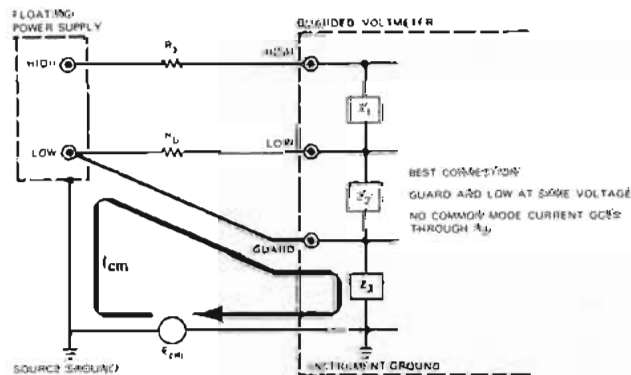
FLOATING POWER SUPPLY

HIGH

LOW

$R_s$

$R_L$

GUARDED VOLTMETER

HIGH

LOW

GUARD

$Z_1$

$Z_2$

$Z_3$

$I_{cm}$

$E_{cm}$

BEST CONNECTION

GUARD AND LOW AT SAME VOLTAGE

NO COMMON MODE CURRENT GOES THROUGH $R_L$

SOURCE GROUND

INSTRUMENT GROUND